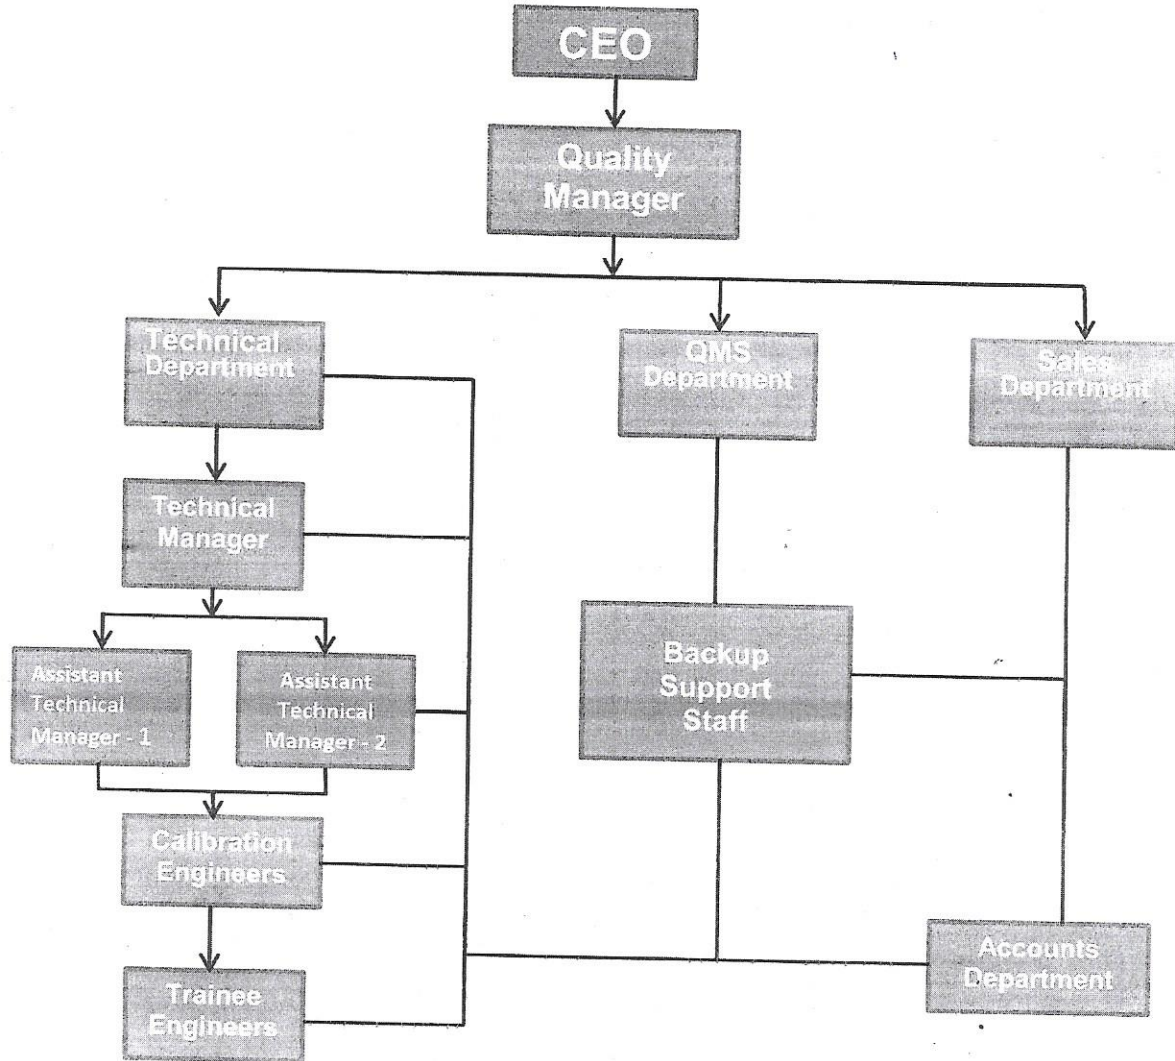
CEO

Quality Manager

Technical Department

QMS Department

Sales Department

Technical Manager

Assistant Technical Manager - 1

Assistant Technical Manager - 2

Backup Support Staff

Calibration Engineers

Trainee Engineers

Accounts Department